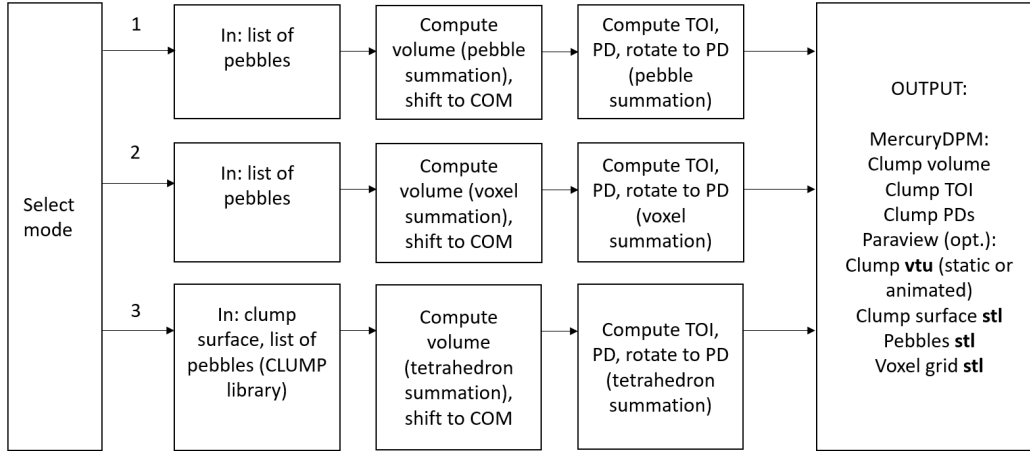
Select mode

1

In: list of pebbles

Compute volume (pebble summation), shift to COM

Compute TOI, PD, rotate to PD (pebble summation)

2

In: list of pebbles

Compute volume (voxel summation), shift to COM

Compute TOI, PD, rotate to PD (voxel summation)

3

In: clump surface, list of pebbles (CLUMP library)

Compute volume (tetrahedron summation), shift to COM

Compute TOI, PD, rotate to PD (tetrahedron summation)

OUTPUT:

MercuryDPM:
Clump volume
Clump TOI
Clump PDs
Paraview (opt.):
Clump **vtu** (static or animated)
Clump surface **stl**
Pebbles **stl**
Voxel grid **stl**